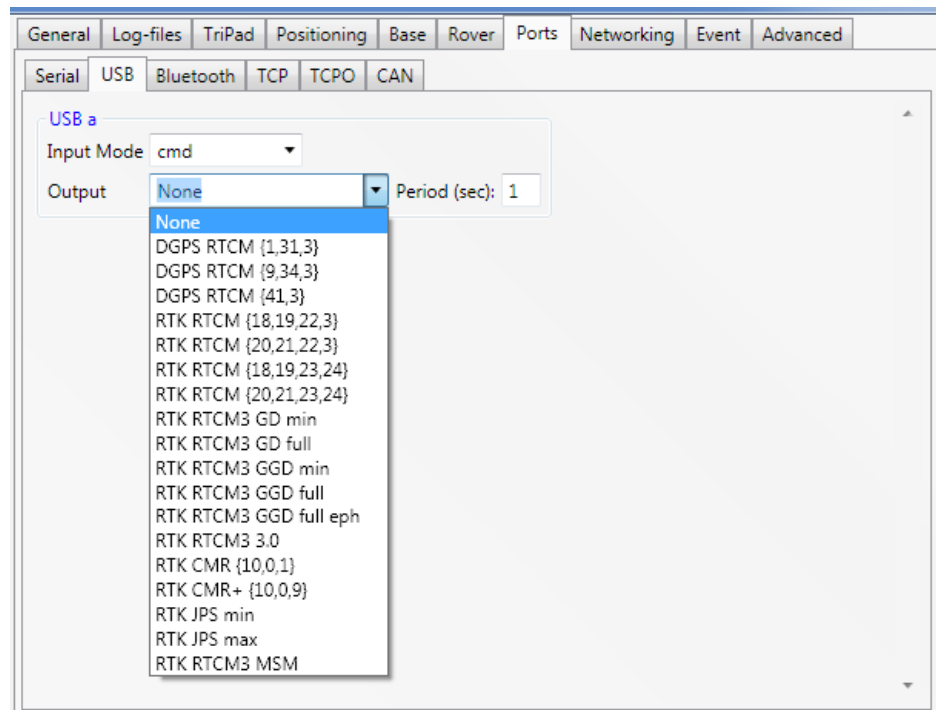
General Log-files TriPad Positioning Base Rover Ports Networking Event Advanced

Serial USB Bluetooth TCP TCPO CAN

USB a

Input Mode cmd

Output None Period (sec): 1

None
DGPS RTCM {1,31,3}
DGPS RTCM {9,34,3}
DGPS RTCM {41,3}
RTK RTCM {18,19,22,3}
RTK RTCM {20,21,22,3}
RTK RTCM {18,19,23,24}
RTK RTCM {20,21,23,24}
RTK RTCM3 GD min
RTK RTCM3 GD full
RTK RTCM3 GGD min
RTK RTCM3 GGD full
RTK RTCM3 GGD full eph
RTK RTCM3 3.0
RTK CMR {10,0,1}
RTK CMR+ {10,0,9}
RTK JPS min
RTK JPS max
RTK RTCM3 MSM